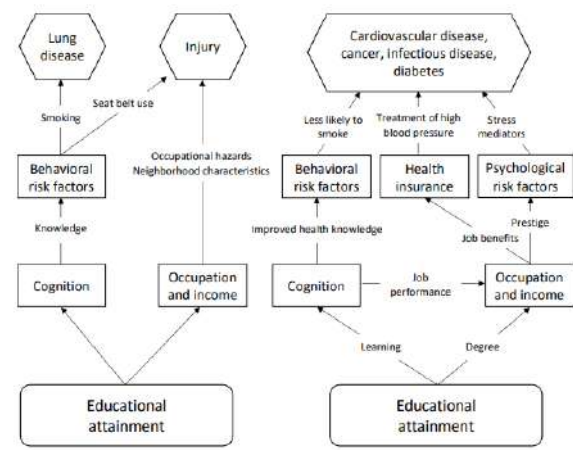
Lung disease

Injury

Smoking

Seat belt use

Behavioral risk factors

Occupational hazards
Neighborhood characteristics

Knowledge

Cognition

Occupation and income

Educational attainment

Cardiovascular disease, cancer, infectious disease, diabetes

Less likely to smoke

Treatment of high blood pressure

Stress mediators

Behavioral risk factors

Health insurance

Psychological risk factors

Improved health knowledge

Job benefits

Prestige

Cognition

Job performance

Occupation and income

Learning

Degree

Educational attainment